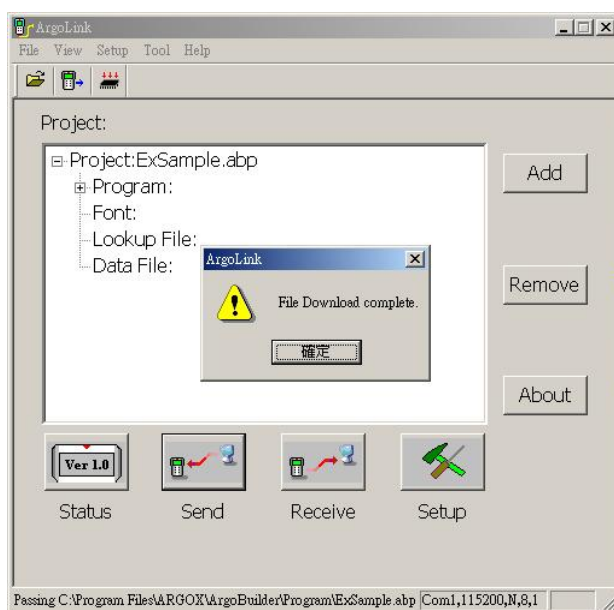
ArgoLink
File View Setup Tool Help

Project:

Project:ExSample.abp
Program:
Font:
Lookup File:
Data File:

Add

Remove

About

ArgoLink
File Download complete.
確定

Ver 1.0
Status
Send
Receive
Setup

Passing C:\Program Files\ARGOX\ArgoBuilder\Program\ExSample.abp Com1,115200,N,8,1